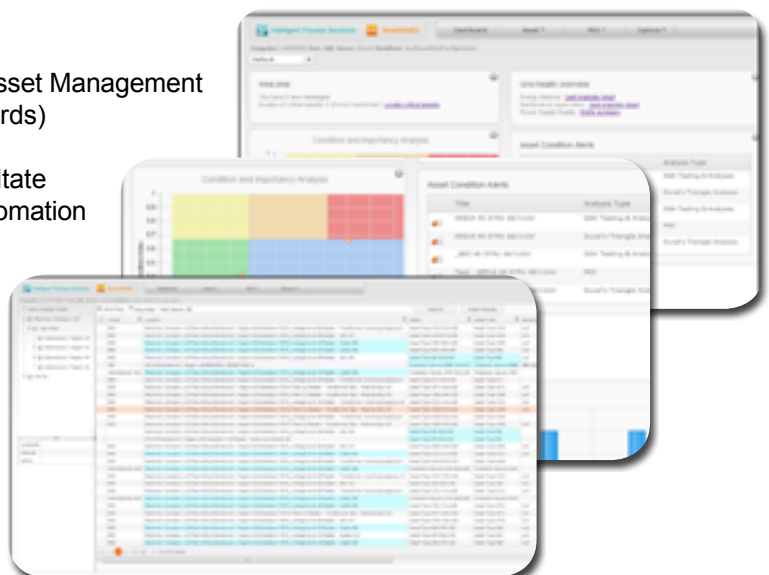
sset Management
rds)

tate
omation

Intelligent Process Solutions

Dashboard

Asset

Welcome

Unit health overview

Condition and Importance Analysis

Asset Condition Alerts

Analysis Type

DGA Testing & Analysis

Duval's Triangle Analysis

DGA Testing & Analysis

Duval's Triangle Analysis

Condition and Importance Analysis

Asset Condition Alerts

Title

Analysis Type

DGA Testing & Analysis

Duval's Triangle Analysis

DGA Testing & Analysis

Duval's Triangle Ana

0.9

0.8

0.7

0.6

Intelligent Process Solutions